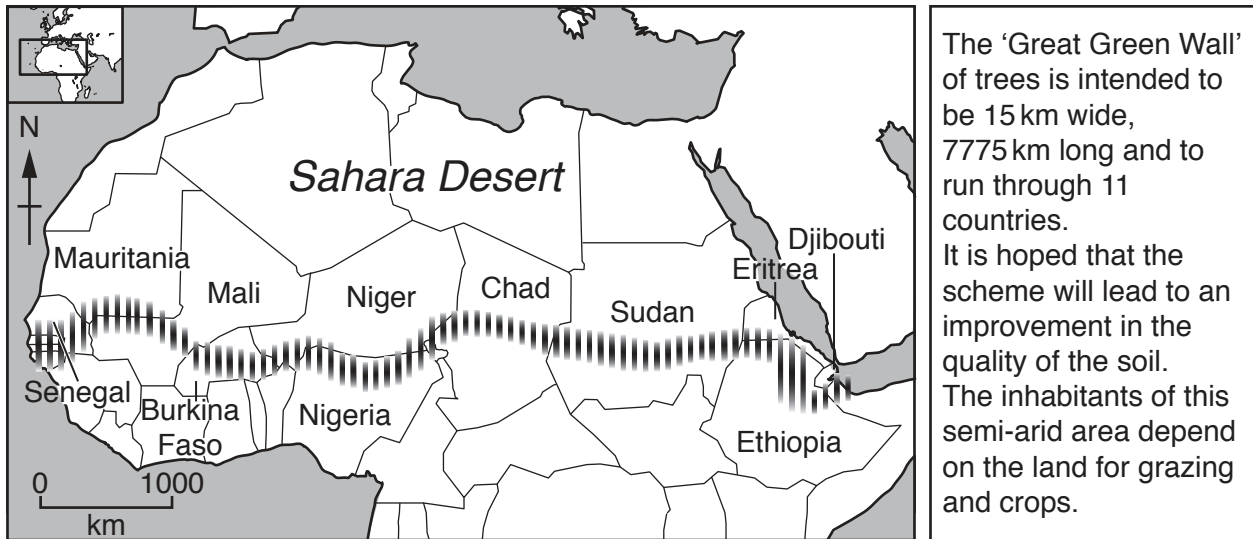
N

Sahara Desert

Mauritania

Mali

Niger

Chad

Sudan

Eritrea

Djibouti

Senegal

Burkina Faso

Nigeria

Ethiopia

0 1000
km

The 'Great Green Wall' of trees is intended to be 15 km wide, 7775 km long and to run through 11 countries.
It is hoped that the scheme will lead to an improvement in the quality of the soil.
The inhabitants of this semi-arid area depend on the land for grazing and crops.